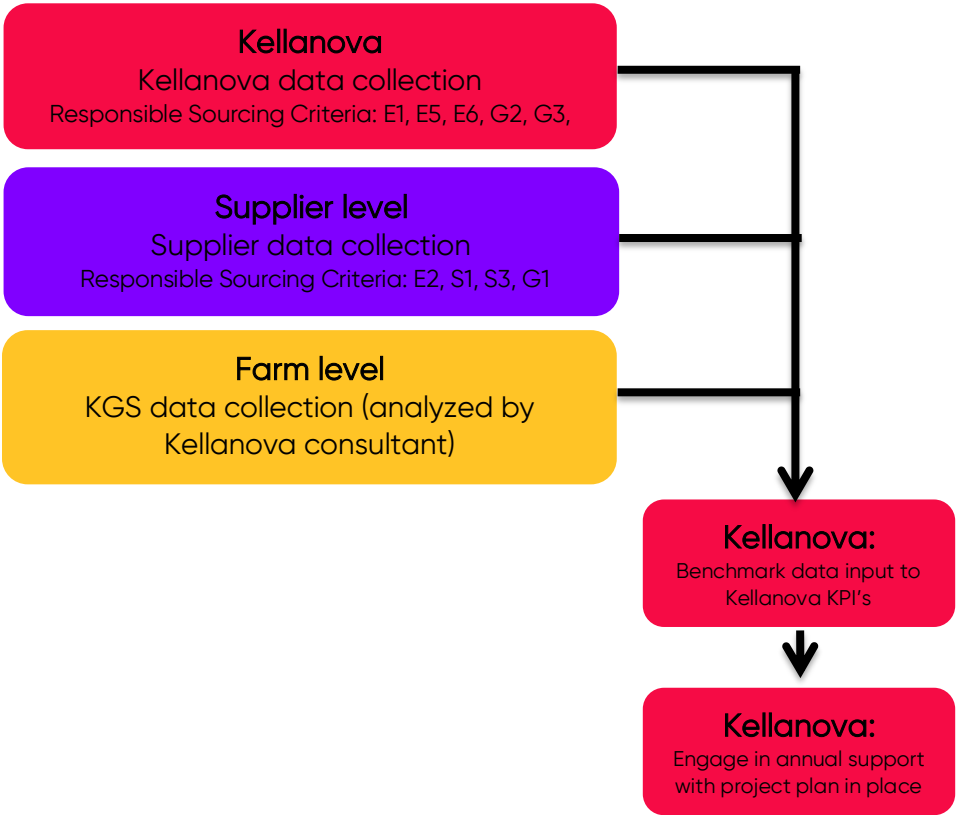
Kellanova
Kellanova data collection
Responsible Sourcing Criteria: E1, E5, E6, G2, G3,

Supplier level
Supplier data collection
Responsible Sourcing Criteria: E2, S1, S3, G1

Farm level
KGS data collection (analyzed by Kellanova consultant)

Kellanova:
Benchmark data input to Kellanova KPI's

Kellanova:
Engage in annual support with project plan in place